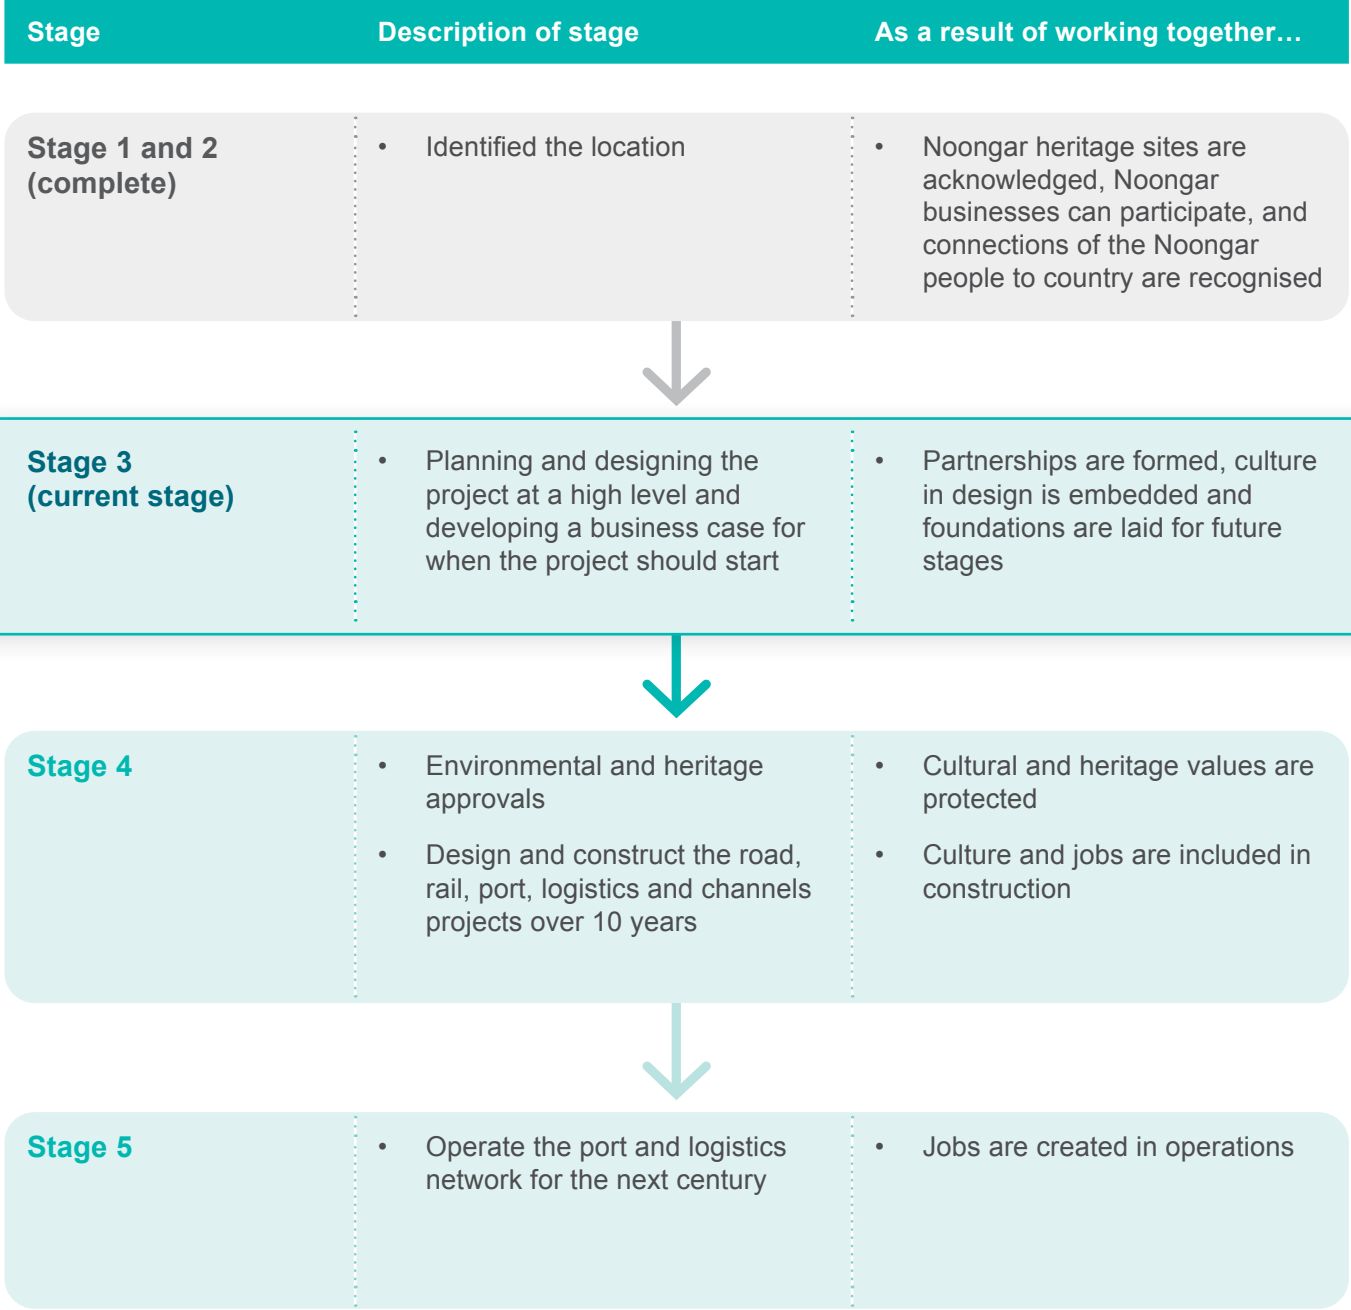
| Stage | Description of stage | As a result of working together… |
|---|---|---|
| Stage 1 and 2 (complete) | • Identified the location | • Noongar heritage sites are acknowledged, Noongar businesses can participate, and connections of the Noongar people to country are recognised |
| Stage 3 (current stage) | • Planning and designing the project at a high level and developing a business case for when the project should start | • Partnerships are formed, culture in design is embedded and foundations are laid for future stages |
| Stage 4 | • Environmental and heritage approvals<br>• Design and construct the road, rail, port, logistics and channels projects over 10 years | • Cultural and heritage values are protected<br>• Culture and jobs are included in construction |
| Stage 5 | • Operate the port and logistics network for the next century | • Jobs are created in operations |